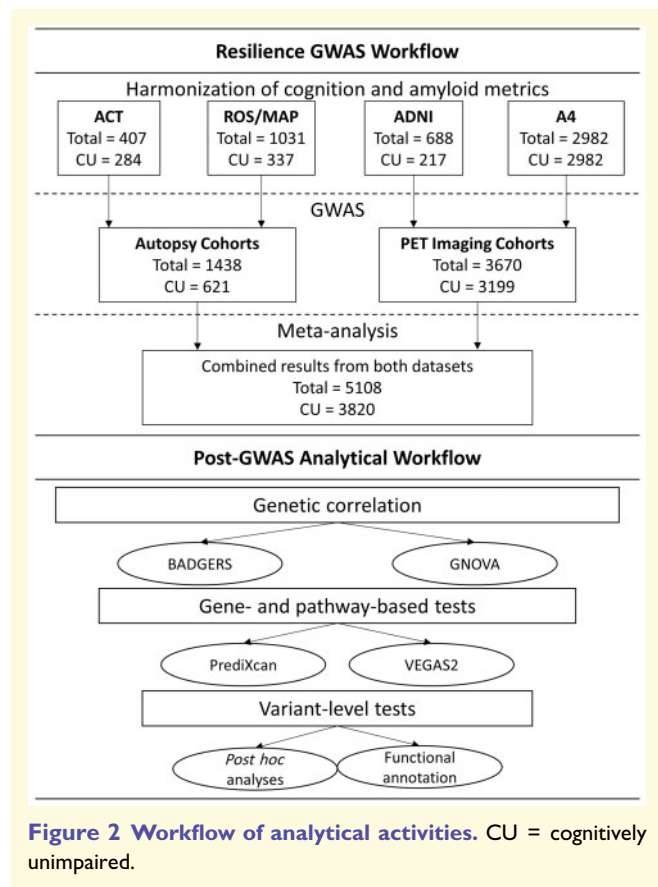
Resilience GWAS Workflow

Harmonization of cognition and amyloid metrics

ACT
Total = 407
CU = 284

ROS/MAP
Total = 1031
CU = 337

ADNI
Total = 688
CU = 217

A4
Total = 2982
CU = 2982

GWAS

Autopsy Cohorts
Total = 1438
CU = 621

PET Imaging Cohorts
Total = 3670
CU = 3199

Meta-analysis

Combined results from both datasets
Total = 5108
CU = 3820

Post-GWAS Analytical Workflow

Genetic correlation

BADGERS

GNOVA

Gene- and pathway-based tests

PrediXcan

VEGAS2

Variant-level tests

Post hoc analyses

Functional annotation

Figure 2 Workflow of analytical activities. CU = cognitively unimpaired.